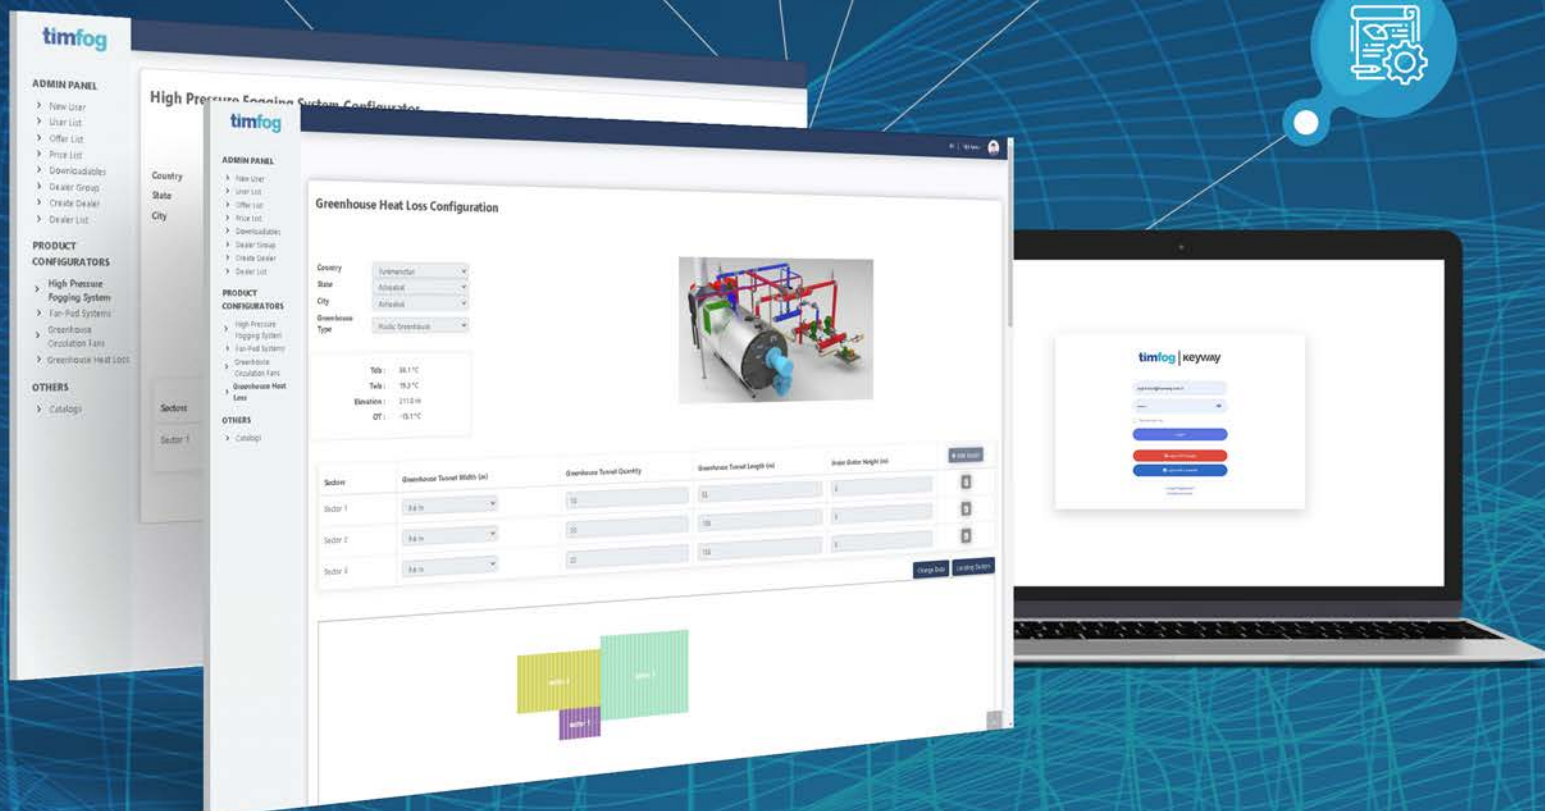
timfog

ADMIN PANEL
New User
User List
Offer List
Price List
Downloadables
Dealer Group
Create Dealer
Dealer List

PRODUCT CONFIGURATORS
High Pressure Fogging System
Fan-Pad Systems
Greenhouse Circulation Fans
Greenhouse Heat Loss

OTHERS
Catalogs

High Pressure Fogging System Configurator

Country
State
City

Sectors
Sector 1

timfog

ADMIN PANEL
New User
User List
Offer List
Price List
Downloadables
Dealer Group
Create Dealer
Dealer List

PRODUCT CONFIGURATORS
High Pressure Fogging System
Fan-Pad Systems
Greenhouse Circulation Fans
Greenhouse Heat Loss

OTHERS
Catalogs

Greenhouse Heat Loss Configuration

Country Turkmenistan
State Ashgabat
City Ashgabat
Greenhouse Type Plastic Greenhouse

Tdb : 38.1°C
Twb : 19.3°C
Elevation : 211.0 m
OT : -15.1°C

+ Add Sector

| Sectors | Greenhouse Tunnel Width (m) | Greenhouse Tunnel Quantity | Greenhouse Tunnel Length (m) | Under Gutter Height (m) |
|---|---|---|---|---|
| Sector 1 | 9.6 m | 10 | 50 | 5 |
| Sector 2 | 9.6 m | 10 | 100 | 5 |
| Sector 3 | 9.6 m | 22 | 150 | 5 |

Change Data
Locating Sectors

Sector 2
Sector 3
Sector 1

timfog | keyway
Login